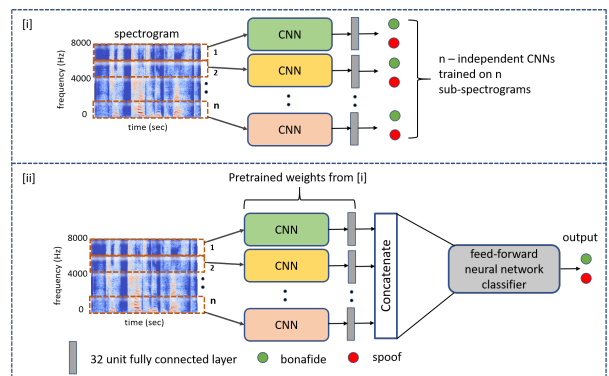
[i]

spectrogram

8000

4000

0

frequency (Hz)

time (sec)

1

2

n

CNN

CNN

CNN

n – independent CNNs trained on n sub-spectrograms

[ii]

Pretrained weights from [i]

8000

4000

0

frequency (Hz)

time (sec)

1

2

n

CNN

CNN

CNN

Concatenate

feed-forward neural network classifier

output

32 unit fully connected layer

bonafide

spoof